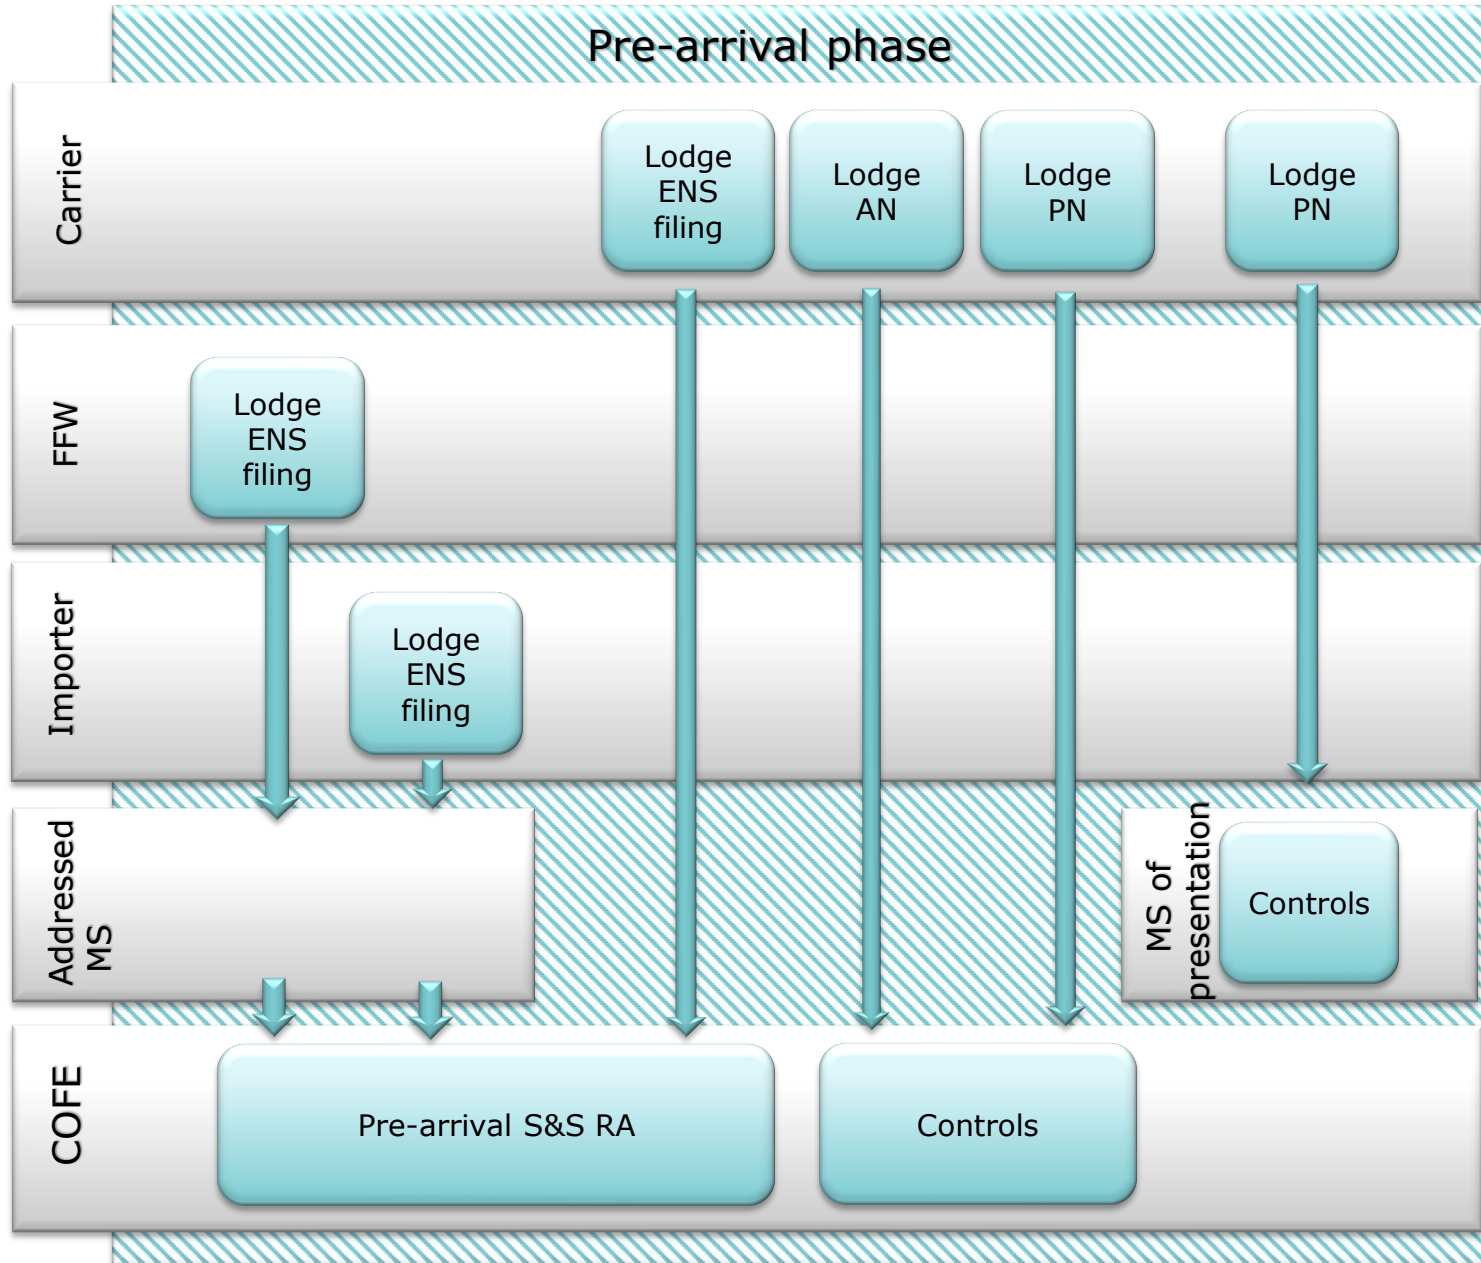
Pre-arrival phase

Carrier

Lodge ENS filing

Lodge AN

Lodge PN

Lodge PN

FFW

Lodge ENS filing

Importer

Lodge ENS filing

Addressed MS

MS of presentation

Controls

COFE

Pre-arrival S&S RA

Controls